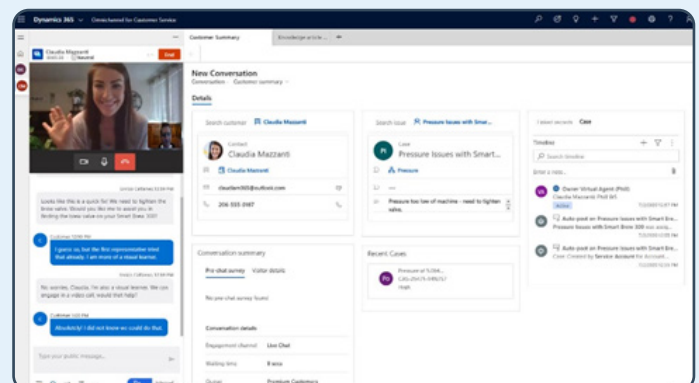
Dynamics 365 Omnichannel for Customer Service

Claudia Mazzanti
Neutral
End

Customer Summary
Knowledge article

New Conversation
Conversation · Customer summary

Details

Search customer
Claudia Mazzanti

Contact
Claudia Mazzanti
Claudia Mazzanti
claudiam@outlook.com
206 555 0987

Search issue
Pressure Issues with Smar...

Case
Pressure Issues with Smart...
Pressure
Pressure too low of machine - need to tighten valve.

Timeline
Search timeline
Enter a note...

Owner Virtual Agent (Prod)
Claudia Mazzanti Prod M1
Active

Auto-post on Pressure Issues with Smart Bre...
Pressure Issues with Smart Brew 300 Intern...

Auto-post on Pressure Issues with Smart Bre...
Case: Created by Service Account for Account...

Looks like this is a quick fix! We need to tighten the brew valve. Would you like me to guide you through it? The valve on your Smart Brew 300

I guess so, but the first representative tried that already. I am more of a visual learner.

No worries, Claudia. I'm also a visual learner. We can engage in a video call, would that help?

Absolutely! I did not know we could do that.

Type your public message...

Conversation summary
Pre-chat survey
Visitor details
No pre-chat survey found

Conversation details
Engagement channel
Live Chat
Waiting time
8 secs
Queue
Pressure Customers

Recent Cases
Pressure of 5/04...
High